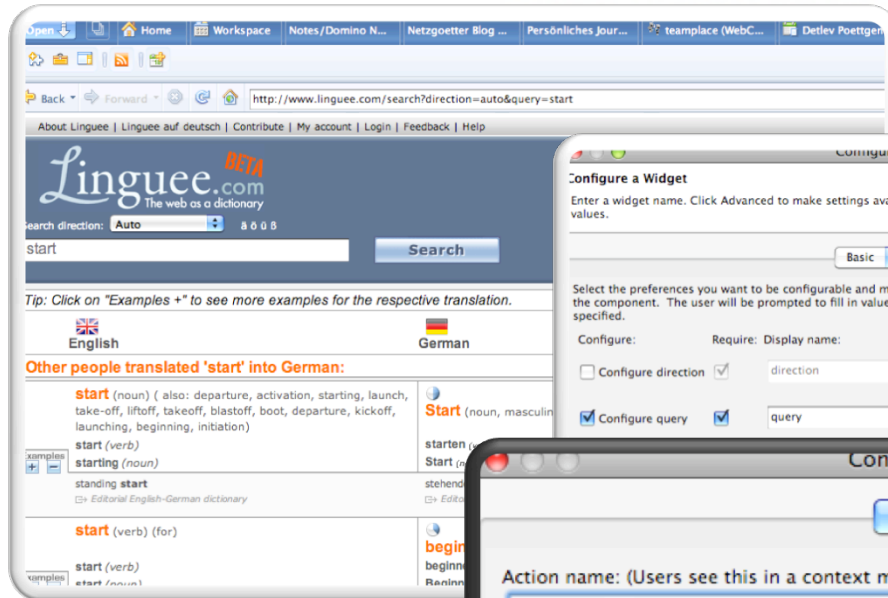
Open | Home | Workspace | Notes/Domino N... | Netzgoetter Blog ... | Persönliches Jour... | teamplace (WebC... | Detlev Poettgen

Back | Forward | http://www.linguee.com/search?direction=auto&query=start

About Linguee | Linguee auf deutsch | Contribute | My account | Login | Feedback | Help

Linguee.com BETA
The web as a dictionary

Search direction: Auto ä ö ü ß

start

Search

Tip: Click on "Examples +" to see more examples for the respective translation.

English

German

Other people translated 'start' into German:

start (noun) ( also: departure, activation, starting, launch, take-off, liftoff, takeoff, blastoff, boot, departure, kickoff, launching, beginning, initiation)

start (verb)

starting (noun)

Examples

standing start

Editorial English-German dictionary

Start (noun, masculin

starten

Start (n

stehend

Editori

start (verb) (for)

start (verb)

start (noun)

Examples

begin

beginn

Beginn

Configu

Configure a Widget

Enter a widget name. Click Advanced to make settings ava values.

Basic

Select the preferences you want to be configurable and m the component. The user will be prompted to fill in value specified.

Configure: Require: Display name:

Configure direction direction

Configure query query

Con

Action name: (Users see this in a context m